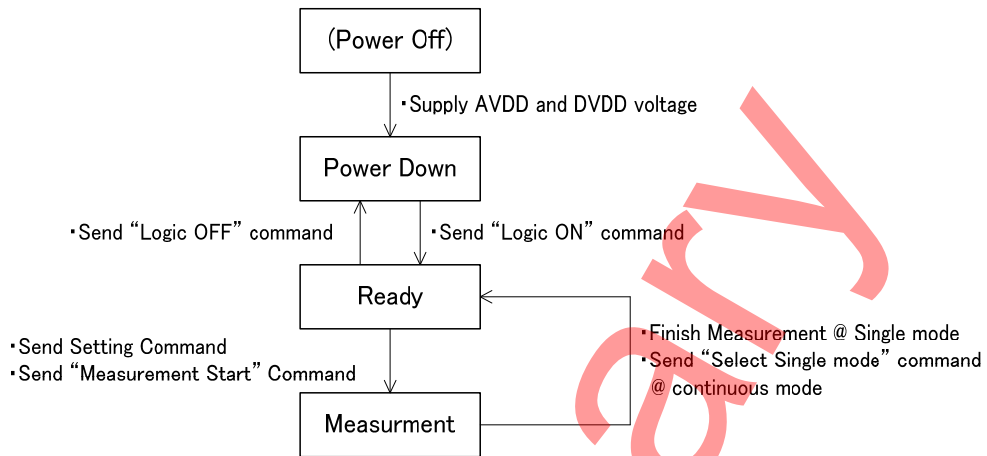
(Power Off)

・Supply AVDD and DVDD voltage

Power Down

・Send “Logic OFF” command

・Send “Logic ON” command

Ready

・Send Setting Command
・Send “Measurement Start” Command

・Finish Measurement @ Single mode
・Send “Select Single mode” command @ continuous mode

Measurment

ary